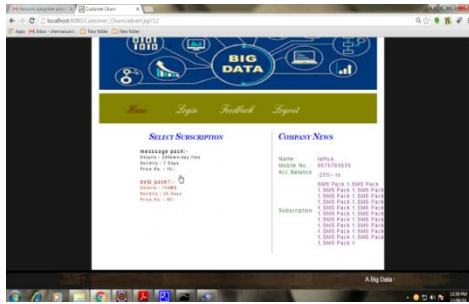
Network subscription anal... | Customer Chum

localhost:8080/Customer_Churn/advert.jsp?2

Apps | M Inbox - chennaiuni... | New folder | New folder

BIG DATA

1010

Home Login Feedback Logout

SELECT SUBSCRIPTION

message pack:-
Details : 200sms/day free
Validity : 7 Days
Price Rs. : 10/-

data pack:-
Details : 1GB
Validity : 28 Days
Price Rs. : 80/-

COMPANY NEWS

Name: sahya
Mobile No.: 9876789656
Acc.Balance: -255/- rs

Subscription: SMS Pack 1,SMS Pack 1,SMS Pack 1,SMS Pack 1,SMS Pack 1,SMS Pack 1,SMS Pack 1,SMS Pack 1,SMS Pack 1,SMS Pack 1,SMS Pack 1,SMS Pack 1,SMS Pack 1,SMS Pack 1,SMS Pack 1,SMS Pack 1,SMS Pack 1,SMS Pack 1,SMS Pack 1,SMS Pack 1,SMS Pack 1,SMS Pack 1

A Big Data

12:38 PM